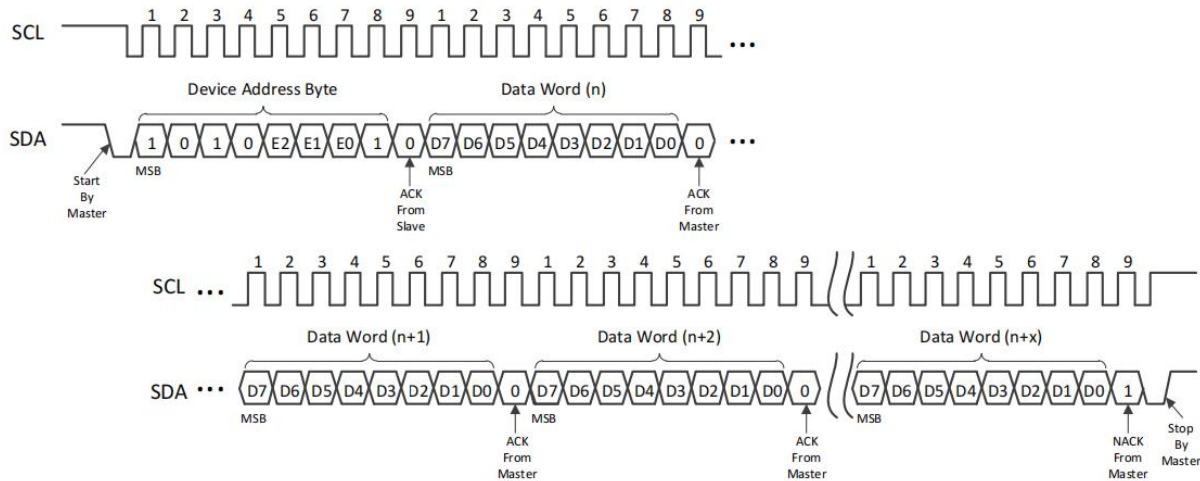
SCL 1 2 3 4 5 6 7 8 9 1 2 3 4 5 6 7 8 9 ...

Device Address Byte

Data Word (n)

SDA 1 0 1 0 E2 E1 E0 1 0 D7 D6 D5 D4 D3 D2 D1 D0 0 ...

Start By Master

MSB

ACK From Slave

MSB

ACK From Master

SCL ... 1 2 3 4 5 6 7 8 9 1 2 3 4 5 6 7 8 9 1 2 3 4 5 6 7 8 9

Data Word (n+1)

Data Word (n+2)

Data Word (n+x)

SDA ... D7 D6 D5 D4 D3 D2 D1 D0 0 D7 D6 D5 D4 D3 D2 D1 D0 0 D7 D6 D5 D4 D3 D2 D1 D0 1

MSB

ACK From Master

MSB

ACK From Master

MSB

NACK From Master

Stop By Master